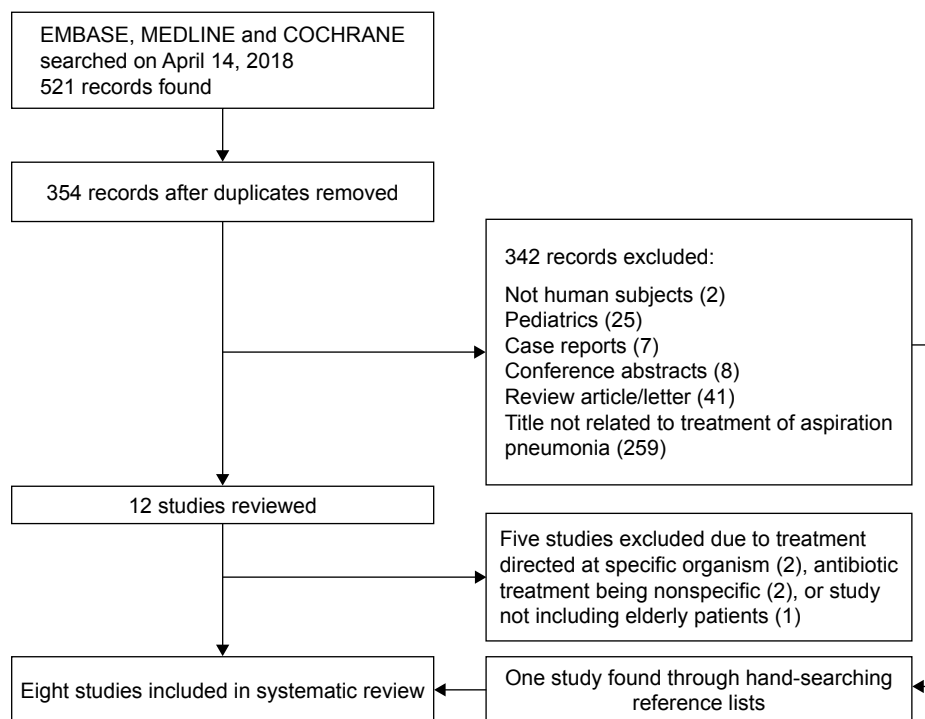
EMBASE, MEDLINE and COCHRANE searched on April 14, 2018
521 records found

354 records after duplicates removed

342 records excluded:

Not human subjects (2)
Pediatrics (25)
Case reports (7)
Conference abstracts (8)
Review article/letter (41)
Title not related to treatment of aspiration pneumonia (259)

12 studies reviewed

Five studies excluded due to treatment directed at specific organism (2), antibiotic treatment being nonspecific (2), or study not including elderly patients (1)

Eight studies included in systematic review

One study found through hand-searching reference lists